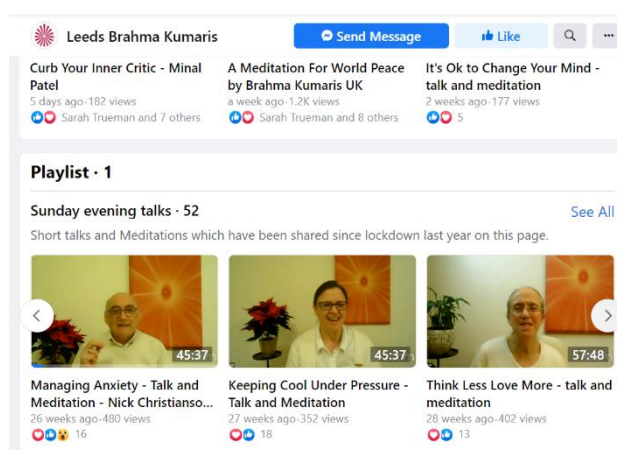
Leeds Brahma Kumaris

Send Message

Like

Curb Your Inner Critic - Minal Patel
5 days ago·182 views
Sarah Trueman and 7 others

A Meditation For World Peace by Brahma Kumaris UK
a week ago·1.2K views
Sarah Trueman and 8 others

It's Ok to Change Your Mind - talk and meditation
2 weeks ago·177 views
5

Playlist · 1

Sunday evening talks · 52

See All

Short talks and Meditations which have been shared since lockdown last year on this page.

45:37

45:37

57:48

Managing Anxiety - Talk and Meditation - Nick Christianso...
26 weeks ago·480 views
16

Keeping Cool Under Pressure - Talk and Meditation
27 weeks ago·352 views
18

Think Less Love More - talk and meditation
28 weeks ago·402 views
13